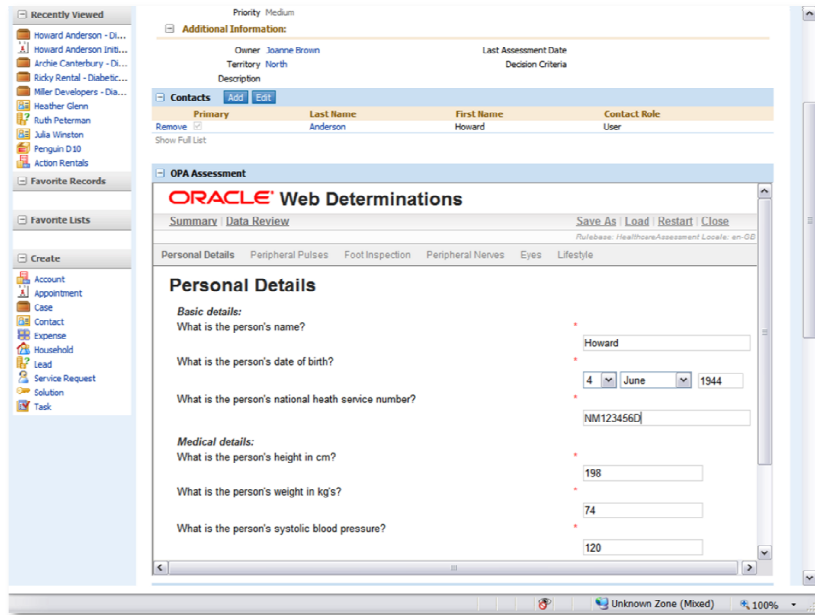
Recently Viewed
Howard Anderson - Di...
Howard Anderson Initi...
Archie Canterbury - Di...
Ricky Rental - Diabetic...
Miller Developers - Dia...
Heather Glenn
Ruth Peterman
Julia Winston
Penguin D10
Action Rentals

Favorite Records

Favorite Lists

Create
Account
Appointment
Case
Contact
Expense
Household
Lead
Service Request
Solution
Task

Priority Medium

Additional Information:
Owner Joanne Brown
Territory North
Description
Last Assessment Date
Decision Criteria

Contacts Add Edit
| | Primary | Last Name | First Name | Contact Role |
|---|---|---|---|---|
| Remove | | Anderson | Howard | User |

Show Full List

OPA Assessment
ORACLE Web Determinations
Summary | Data Review
Save As | Load | Restart | Close
Rulebase: HealthcareAssessment Locale: en-GB
Personal Details Peripheral Pulses Foot Inspection Peripheral Nerves Eyes Lifestyle

Personal Details
Basic details:
What is the person's name? *
Howard
What is the person's date of birth? *
4 June 1944
What is the person's national heath service number? *
NM123456D
Medical details:
What is the person's height in cm? *
198
What is the person's weight in kg's? *
74
What is the person's systolic blood pressure? *
120

Unknown Zone (Mixed) 100%